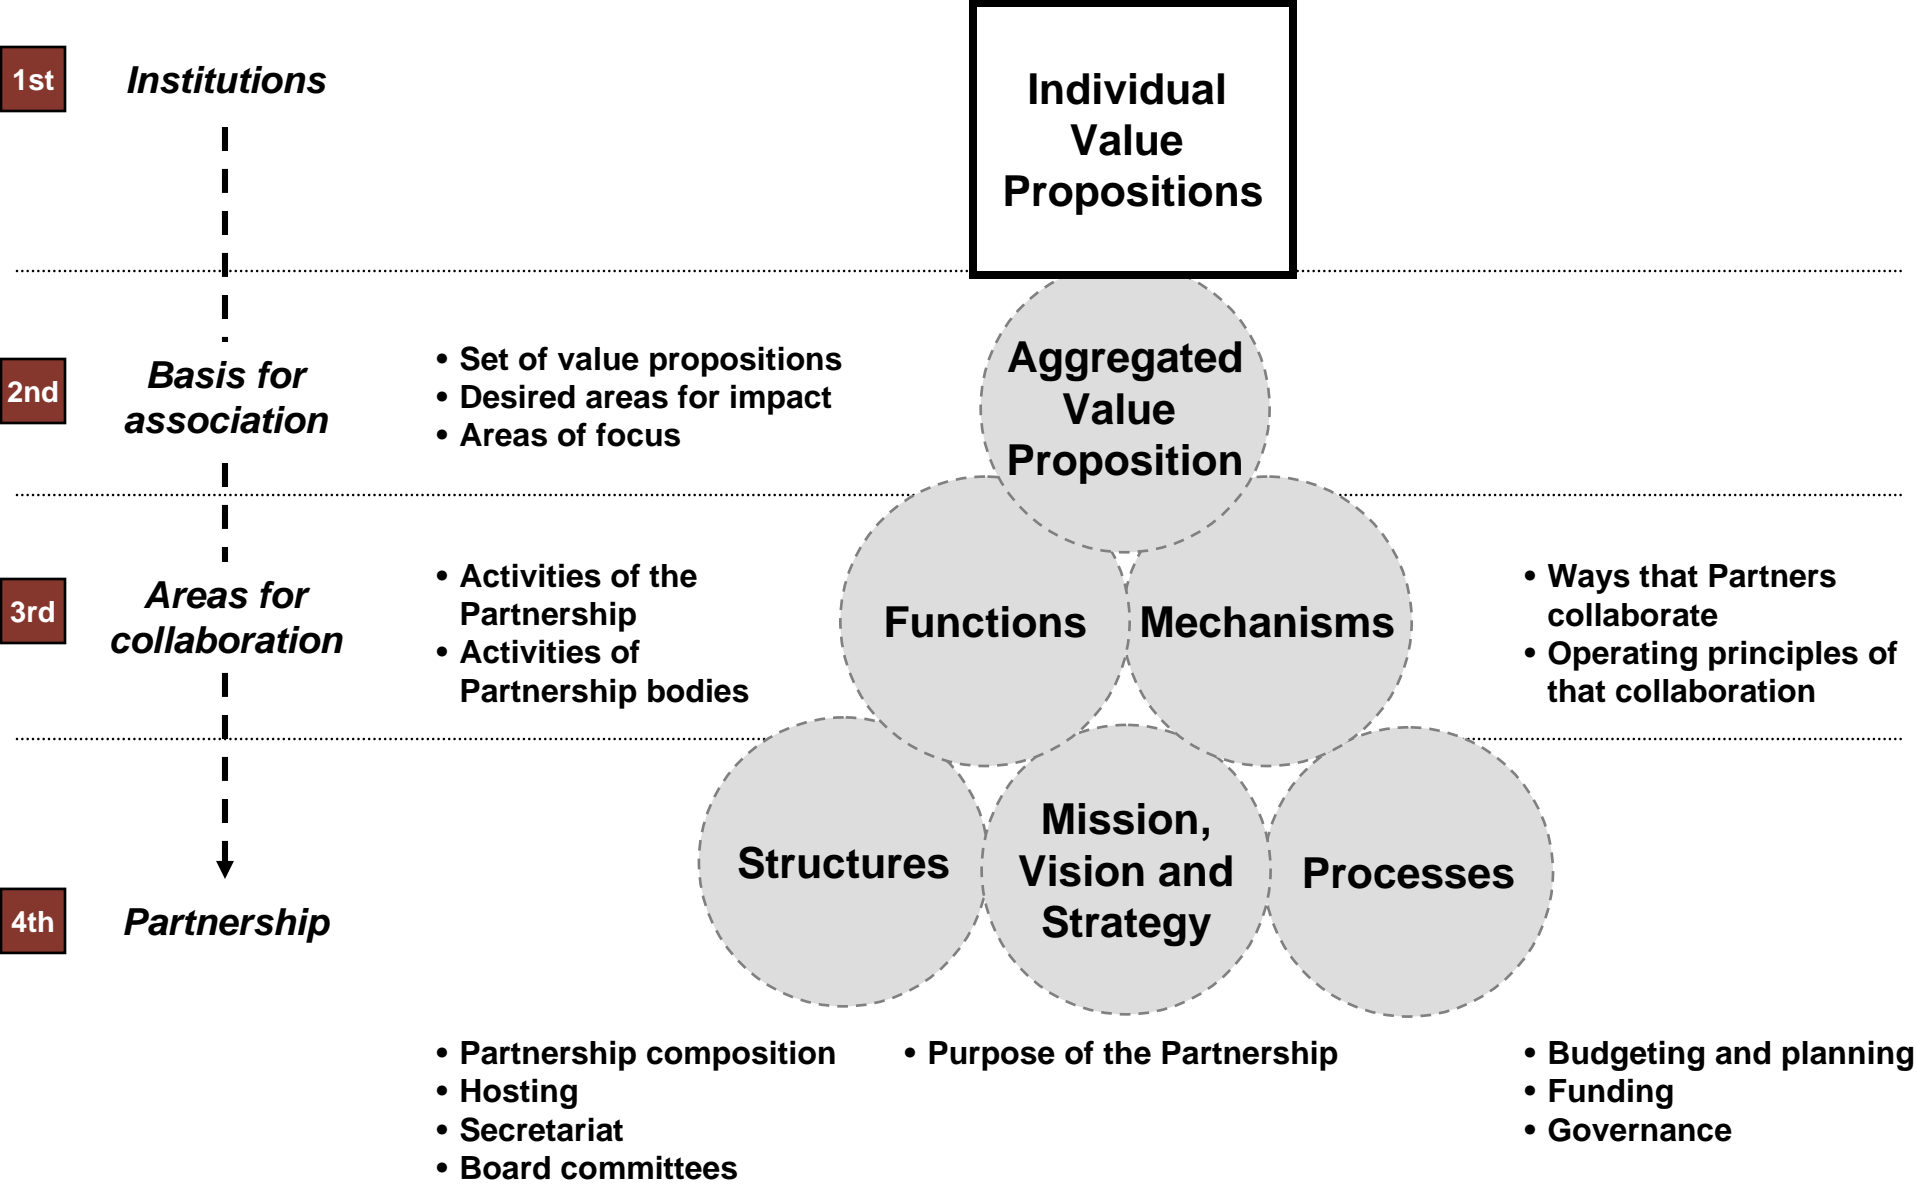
1st Institutions

Individual Value Propositions

2nd Basis for association

• Set of value propositions
• Desired areas for impact
• Areas of focus

Aggregated Value Proposition

3rd Areas for collaboration

• Activities of the Partnership
• Activities of Partnership bodies

Functions

Mechanisms

• Ways that Partners collaborate
• Operating principles of that collaboration

4th Partnership

Structures

Mission, Vision and Strategy

Processes

• Partnership composition
• Hosting
• Secretariat
• Board committees

• Purpose of the Partnership

• Budgeting and planning
• Funding
• Governance